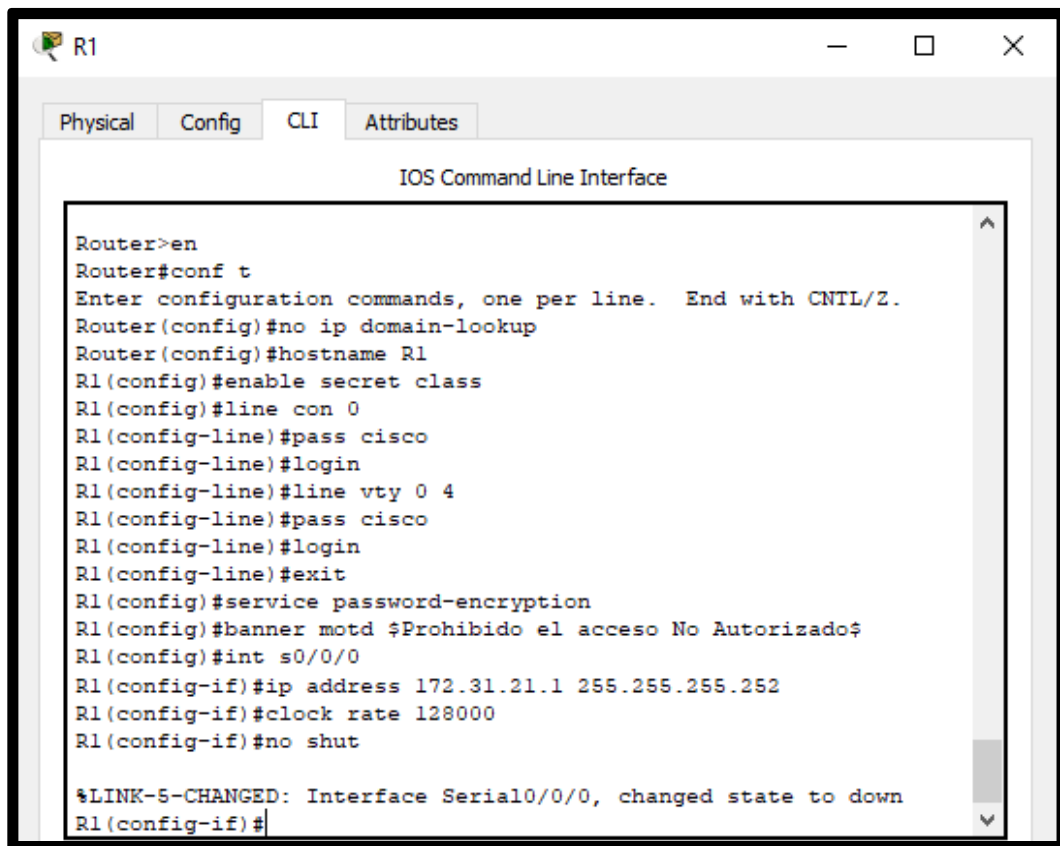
R1

Physical Config CLI Attributes

IOS Command Line Interface

Router>en
Router#conf t
Enter configuration commands, one per line. End with CNTL/Z.
Router(config)#no ip domain-lookup
Router(config)#hostname R1
R1(config)#enable secret class
R1(config)#line con 0
R1(config-line)#pass cisco
R1(config-line)#login
R1(config-line)#line vty 0 4
R1(config-line)#pass cisco
R1(config-line)#login
R1(config-line)#exit
R1(config)#service password-encryption
R1(config)#banner motd $Prohibido el acceso No Autorizado$
R1(config)#int s0/0/0
R1(config-if)#ip address 172.31.21.1 255.255.255.252
R1(config-if)#clock rate 128000
R1(config-if)#no shut

%LINK-5-CHANGED: Interface Serial0/0/0, changed state to down
R1(config-if)#